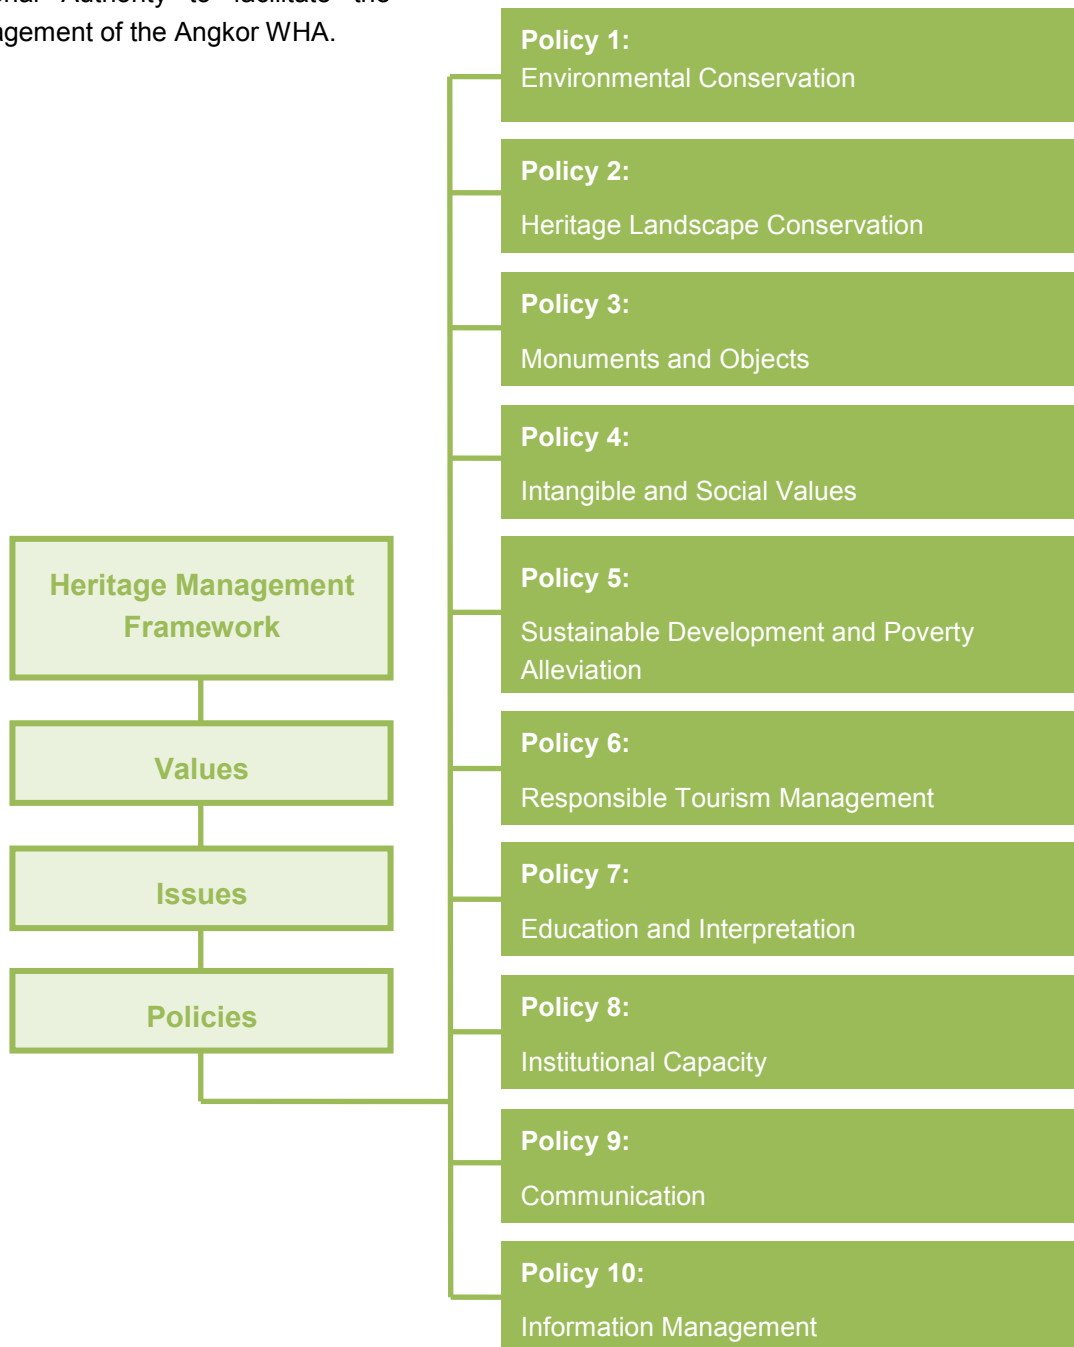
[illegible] Authority to facilitate the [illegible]gement of the Angkor WHA.

Heritage Management Framework

Values

Issues

Policies

Policy 1:
Environmental Conservation

Policy 2:
Heritage Landscape Conservation

Policy 3:
Monuments and Objects

Policy 4:
Intangible and Social Values

Policy 5:
Sustainable Development and Poverty Alleviation

Policy 6:
Responsible Tourism Management

Policy 7:
Education and Interpretation

Policy 8:
Institutional Capacity

Policy 9:
Communication

Policy 10:
Information Management